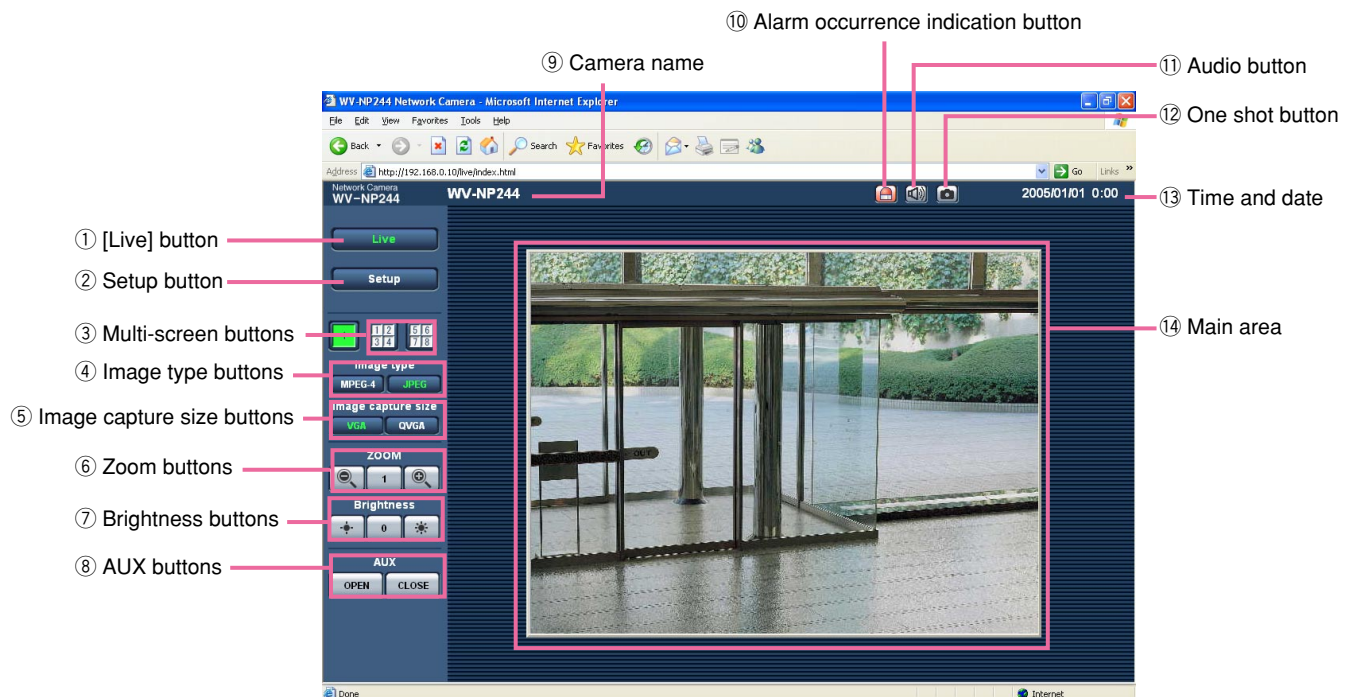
⑩ Alarm occurrence indication button

⑨ Camera name

⑪ Audio button

⑫ One shot button

WV-NP244 Network Camera - Microsoft Internet Explorer

File Edit View Favorites Tools Help

Back Search Favorites

Address http://192.168.0.10/live/index.html Go Links

Network Camera WV-NP244

WV-NP244

2005/01/01 0:00

⑬ Time and date

① [Live] button

Live

② Setup button

Setup

③ Multi-screen buttons

1 2 3 4 5 6 7 8

⑭ Main area

④ Image type buttons

Image type

MPEG-4 JPEG

⑤ Image capture size buttons

Image capture size

VGA QVGA

⑥ Zoom buttons

ZOOM

1

⑦ Brightness buttons

Brightness

0

⑧ AUX buttons

AUX

OPEN CLOSE

OUT

Done

Internet